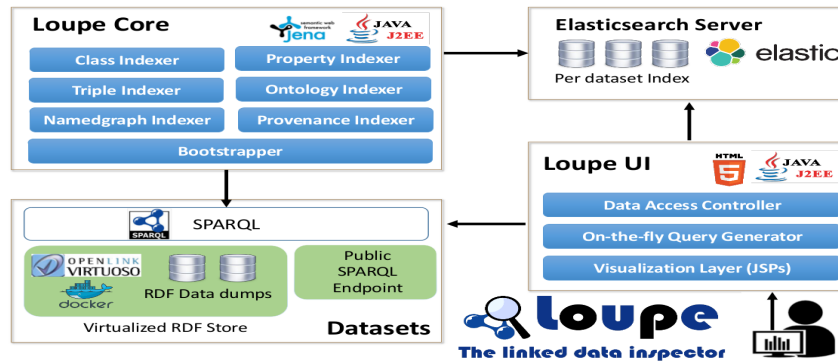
Loupe Core

semantic web framework
jena

JAVA
J2EE

Class Indexer

Property Indexer

Triple Indexer

Ontology Indexer

Namedgraph Indexer

Provenance Indexer

Bootstrapper

Elasticsearch Server

Per dataset Index

elastic

Loupe UI

HTML
5

JAVA
J2EE

Data Access Controller

On-the-fly Query Generator

Visualization Layer (JSPs)

SPARQL

SPARQL

OPENLINK
VIRTUOSO

docker

RDF Data dumps

Public SPARQL Endpoint

Virtualized RDF Store

Datasets

Loupe

The linked data inspector